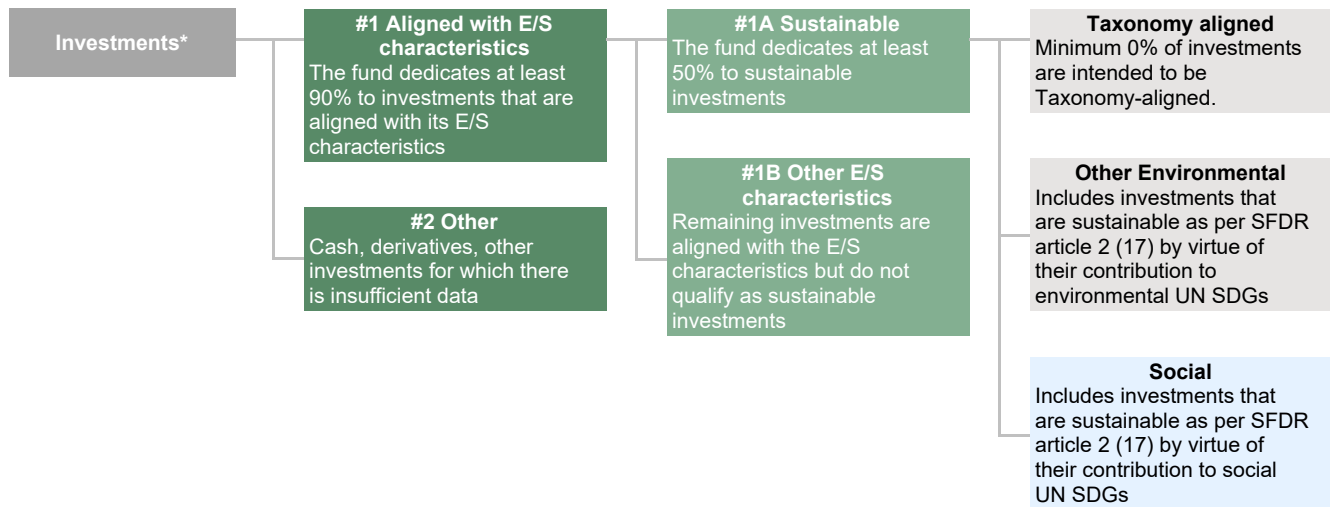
Investments*

#1 Aligned with E/S characteristics
The fund dedicates at least 90% to investments that are aligned with its E/S characteristics

#2 Other
Cash, derivatives, other investments for which there is insufficient data

#1A Sustainable
The fund dedicates at least 50% to sustainable investments

#1B Other E/S characteristics
Remaining investments are aligned with the E/S characteristics but do not qualify as sustainable investments

Taxonomy aligned
Minimum 0% of investments are intended to be Taxonomy-aligned.

Other Environmental
Includes investments that are sustainable as per SFDR article 2 (17) by virtue of their contribution to environmental UN SDGs

Social
Includes investments that are sustainable as per SFDR article 2 (17) by virtue of their contribution to social UN SDGs